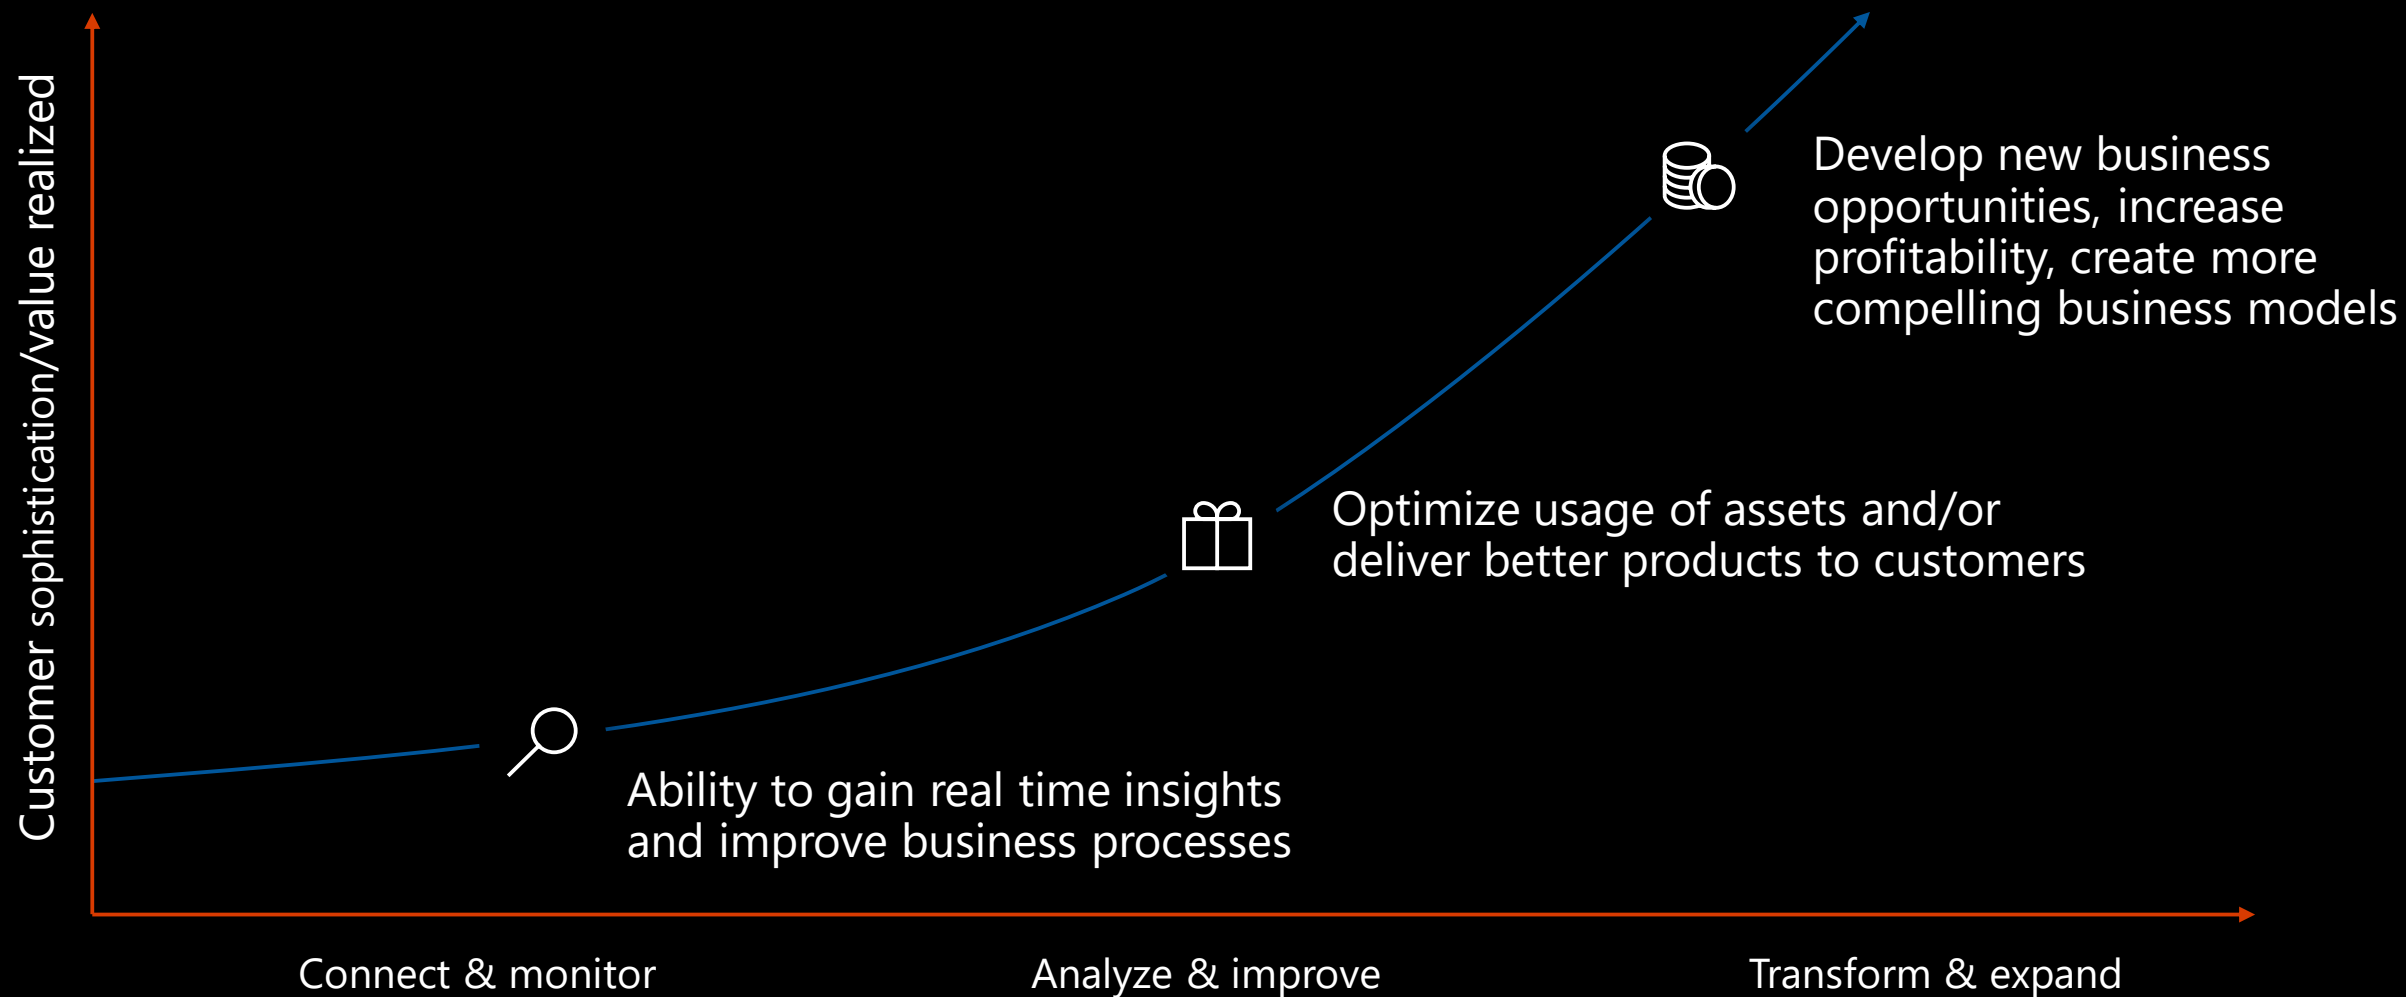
Customer sophistication/value realized

Develop new business opportunities, increase profitability, create more compelling business models

Optimize usage of assets and/or deliver better products to customers

Ability to gain real time insights and improve business processes

Connect & monitor

Analyze & improve

Transform & expand